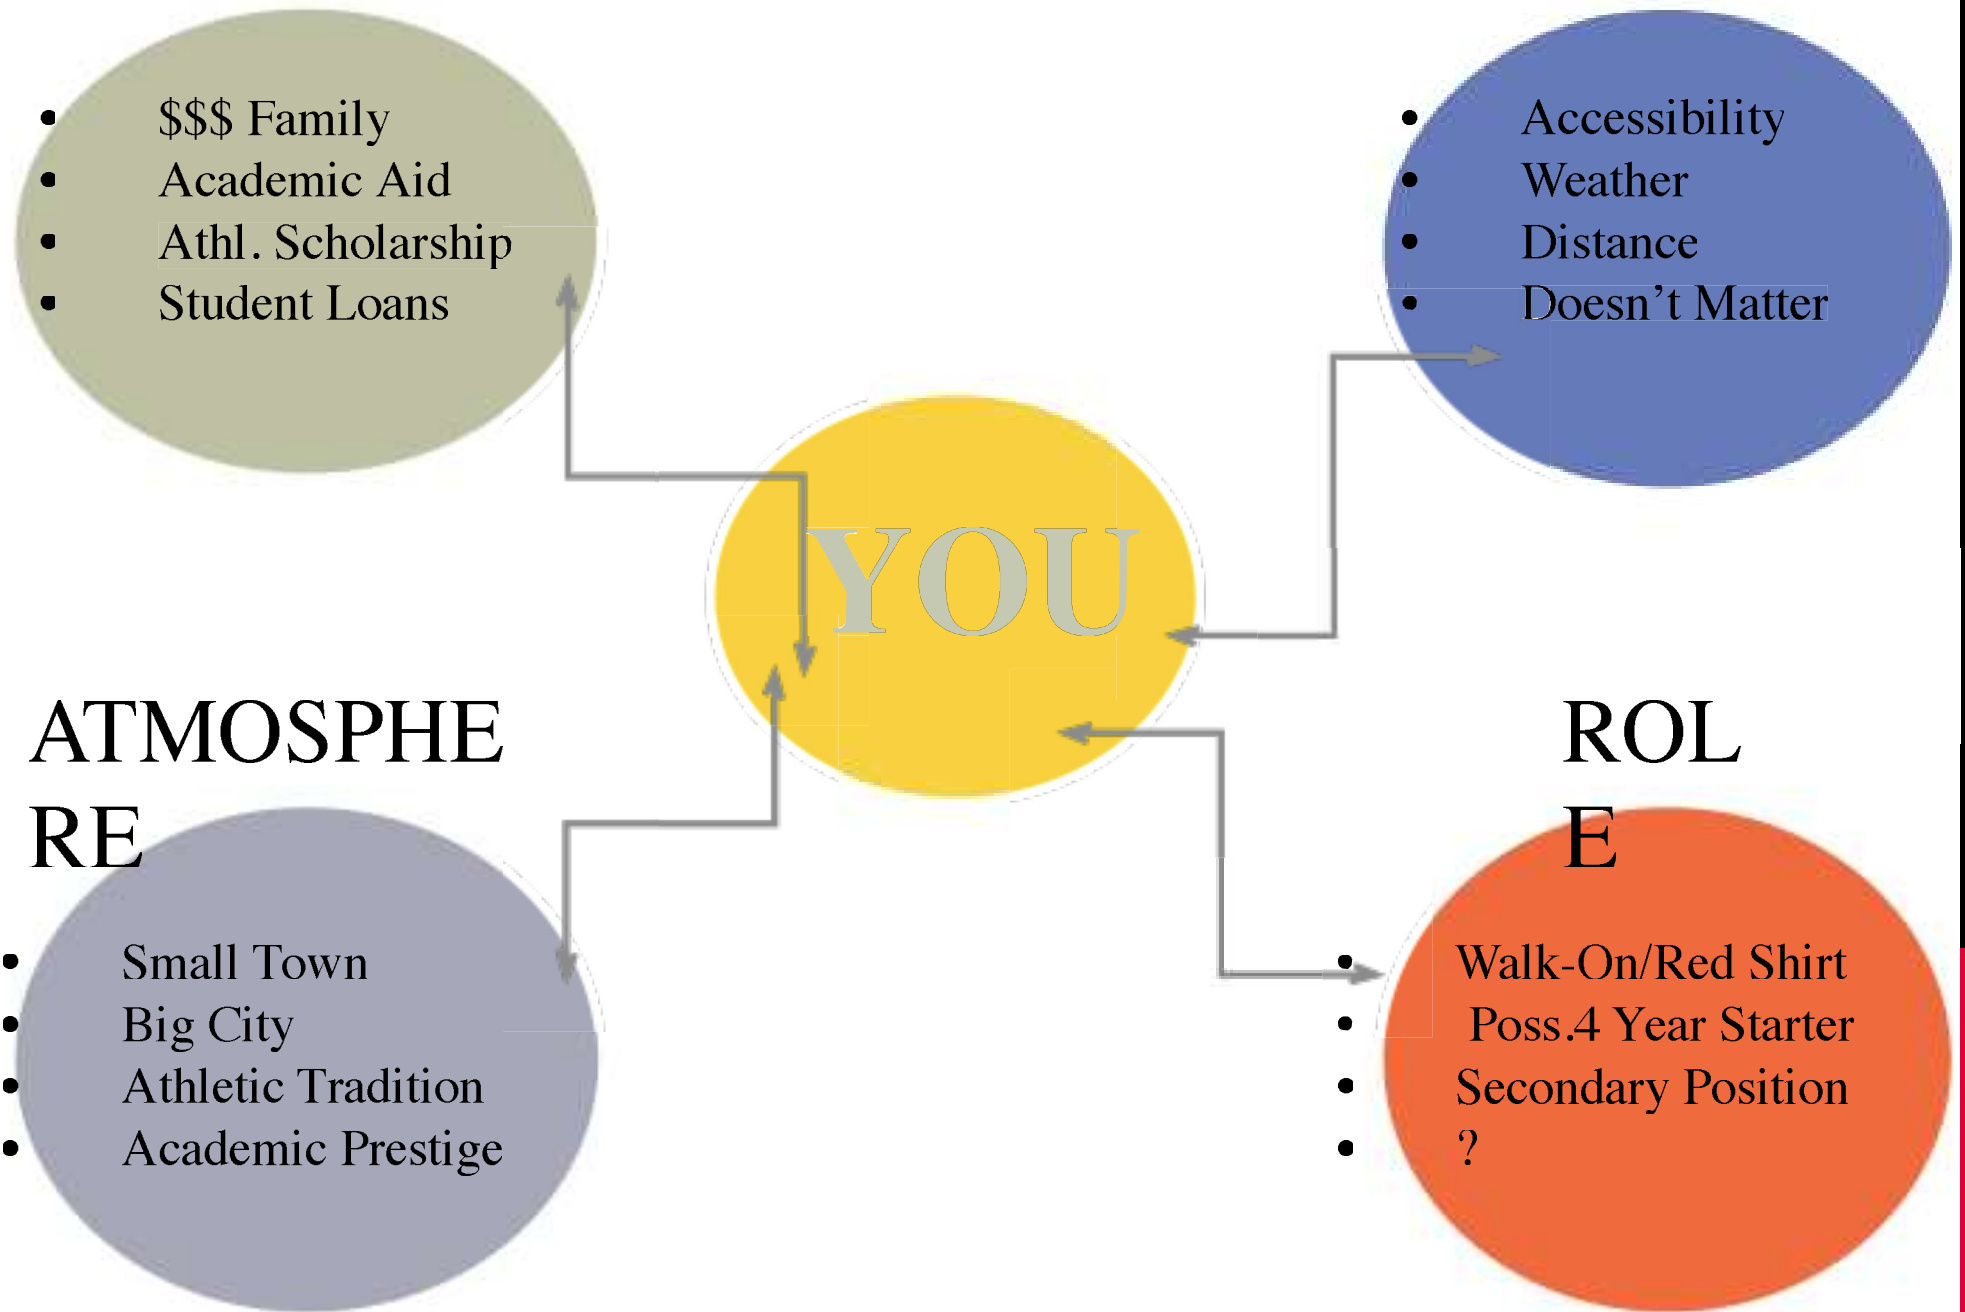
- $$$ Family
- Academic Aid
- Athl. Scholarship
- Student Loans

- Accessibility
- Weather
- Distance
- Doesn’t Matter

YOU

ATMOSPHE RE

- Small Town
- Big City
- Athletic Tradition
- Academic Prestige

ROL E

- Walk-On/Red Shirt
- Poss.4 Year Starter
- Secondary Position
- ?